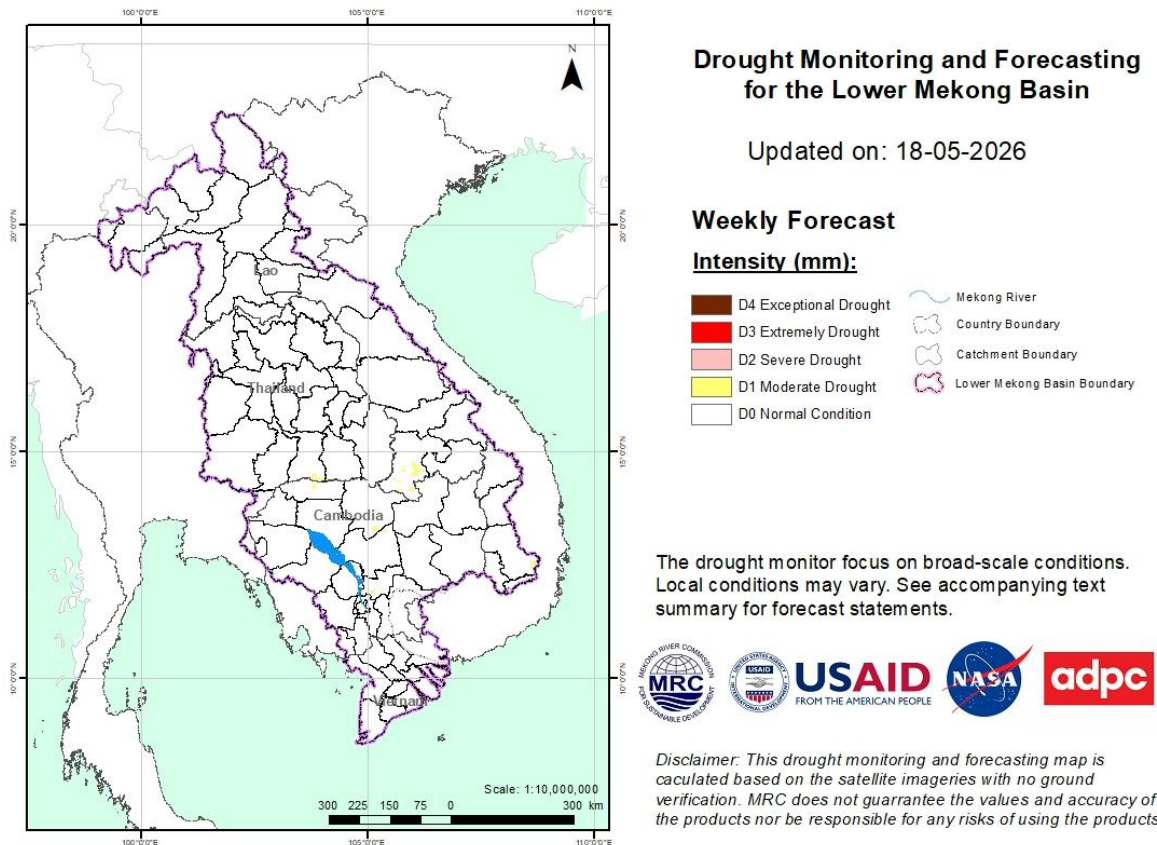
100°0'0"E 105°0'0"E 110°0'0"E

N

20°0'0"N 20°0'0"N

Lao

Thailand

15°0'0"N 15°0'0"N

Cambodia

10°0'0"N 10°0'0"N

Vietnam

Scale: 1:10,000,000

300 225 150 75 0 300 km

100°0'0"E 105°0'0"E 110°0'0"E

Drought Monitoring and Forecasting for the Lower Mekong Basin

Updated on: 18-05-2026

Weekly Forecast

Intensity (mm):

D4 Exceptional Drought
D3 Extremely Drought
D2 Severe Drought
D1 Moderate Drought
D0 Normal Condition

Mekong River
Country Boundary
Catchment Boundary
Lower Mekong Basin Boundary

The drought monitor focus on broad-scale conditions. Local conditions may vary. See accompanying text summary for forecast statements.

MEKONG RIVER COMMISSION MRC FOR SUSTAINABLE DEVELOPMENT

UNITED STATES AGENCY INTERNATIONAL DEVELOPMENT USAID

USAID FROM THE AMERICAN PEOPLE

NASA

adpc

Disclaimer: This drought monitoring and forecasting map is caculated based on the satellite imageries with no ground verification. MRC does not guarrantee the values and accuracy of the products nor be responsible for any risks of using the products